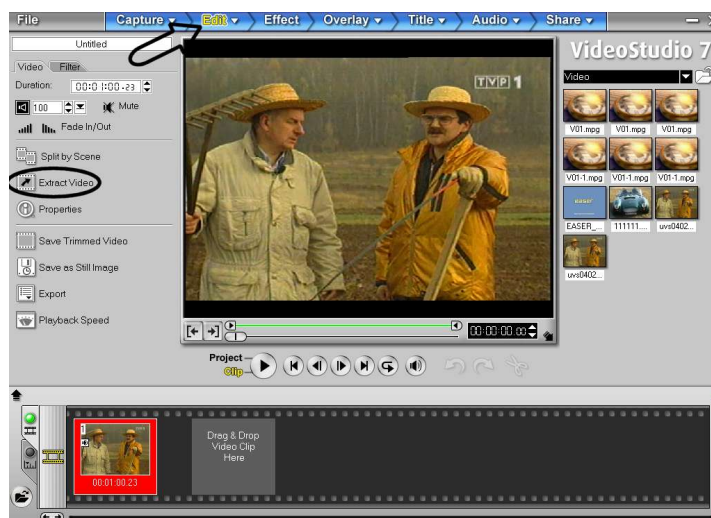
File Capture Edit Effect Overlay Title Audio Share

Untitled

Video Filter

Duration: 00:01:00:23

100 Mute

Fade In/Out

Split by Scene

Extract Video

Properties

Save Trimmed Video

Save as Still Image

Export

Playback Speed

TVP 1

00:00:00:00

Project

Clip

VideoStudio 7

Video

V01.mpg V01.mpg V01.mpg

V01-1.mpg V01-1.mpg V01-1.mpg

EASER_... 111111... uvs0402...

uvs0402...

00:01:00.23

Drag & Drop Video Clip Here